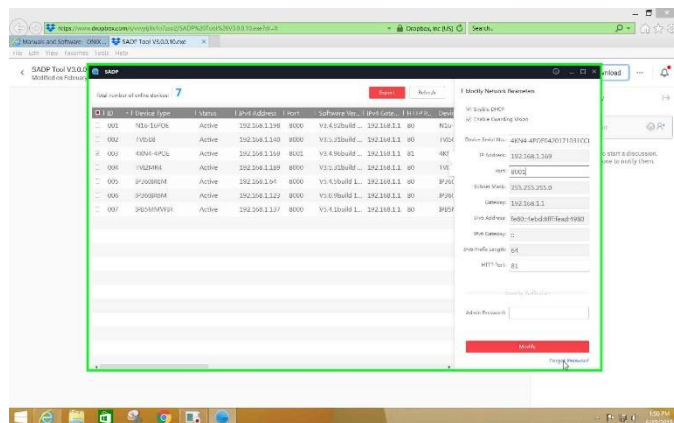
https://www.dropbox.com/s/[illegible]/SADP%20Tool%20V3.0.0.10.exe?dl=0
Dropbox, Inc [US]
Search...
Manuals and Software - DNSX...
SADP Tool V3.0.0.10.exe
File Edit View Favorites Tools Help
SADP Tool V3.0.0
Modified on Februa
SADP
Total number of online devices: 7
Export
Refresh
ID
Device Type
Status
IPv4 Address
Port
Software Ver...
IPv4 Gate...
HTTP P...
Devi
001
N16-16P0E
Active
192.168.1.198
8000
V3.4.92build ...
192.168.1.1
80
N16
002
TVD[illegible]
Active
192.168.1.148
8000
V5.3.25build ...
192.168.1.1
80
TVD
003
4KN4-4P0E
Active
192.168.1.169
8001
V3.4.96build ...
192.168.1.1
81
4KN
004
TVB2MR4
Active
192.168.1.189
8000
V5.3.25build ...
192.168.1.1
80
TVE
005
IP2MBR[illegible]
Active
192.168.1.64
8000
V5.4.1build 1...
192.168.1.1
80
IP2
006
IP2MBR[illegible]
Active
192.168.1.123
8000
V5.4.0build 1...
192.168.1.1
80
IP2
007
IP8SMMVFBR
Active
192.168.1.137
8000
V5.4.1build 1...
192.168.1.1
80
IP8
Modify Network Parameters
Enable DHCP
Enable Guarding Vision
Device Serial No.: 4KN4-4P0E542017101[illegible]
IP Address: 192.168.1.169
Port: 8001
Subnet Mask: 255.255.255.0
Gateway: 192.168.1.1
IPv6 Address: fe80::fe6d:8ff:fead:f460
IPv6 Gateway: ::
IPv6 Prefix Length: 64
HTTP Port: 81
Security Verification
Admin Password
Modify
Forgot Password
nload
o start a discussion.
iee to notify Users.
1:56 PM
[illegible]